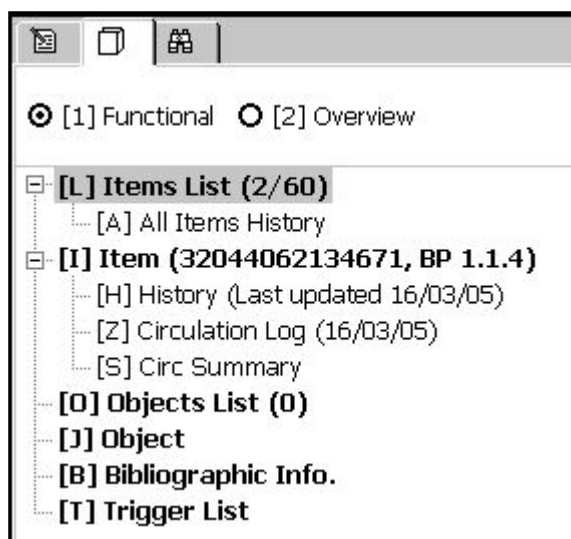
[1] Functional [2] Overview

[L] Items List (2/60)
[A] All Items History
[I] Item (32044062134671, BP 1.1.4)
[H] History (Last updated 16/03/05)
[Z] Circulation Log (16/03/05)
[S] Circ Summary
[O] Objects List (0)
[J] Object
[B] Bibliographic Info.
[T] Trigger List